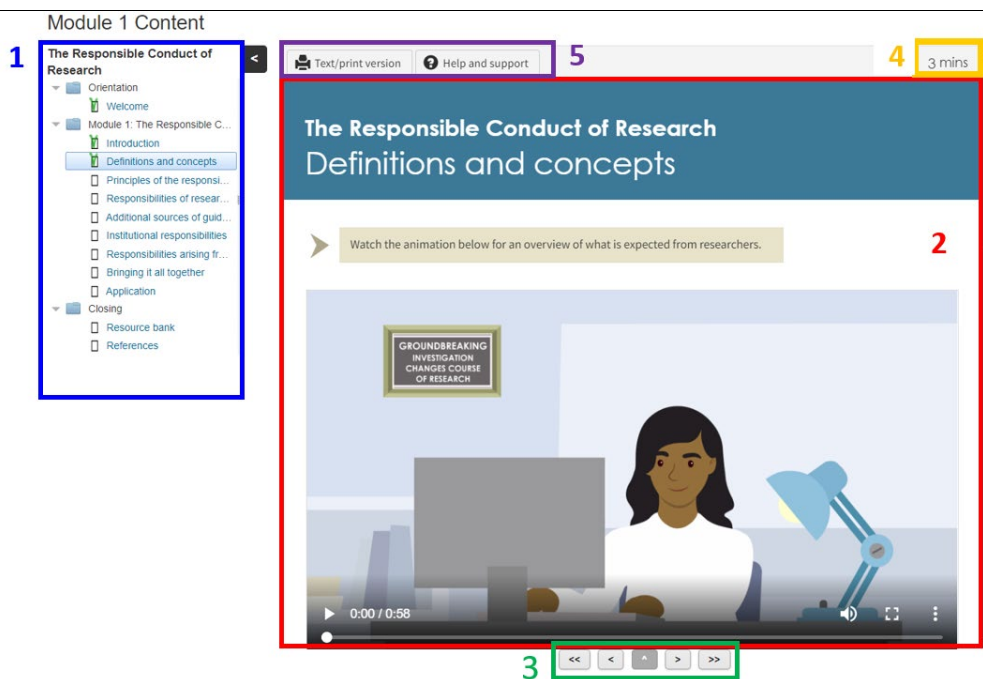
Module 1 Content

1

The Responsible Conduct of Research

Orientation

Welcome

Module 1: The Responsible C...

Introduction

Definitions and concepts

Principles of the responsi...

Responsibilities of resear...

Additional sources of guid...

Institutional responsibilities

Responsibilities arising fr...

Bringing it all together

Application

Closing

Resource bank

References

<

Text/print version

Help and support

5

4

3 mins

The Responsible Conduct of Research

Definitions and concepts

2

Watch the animation below for an overview of what is expected from researchers.

GROUNDBREAKING INVESTIGATION CHANGES COURSE OF RESEARCH

0:00 / 0:58

3

<< < ^ > >>